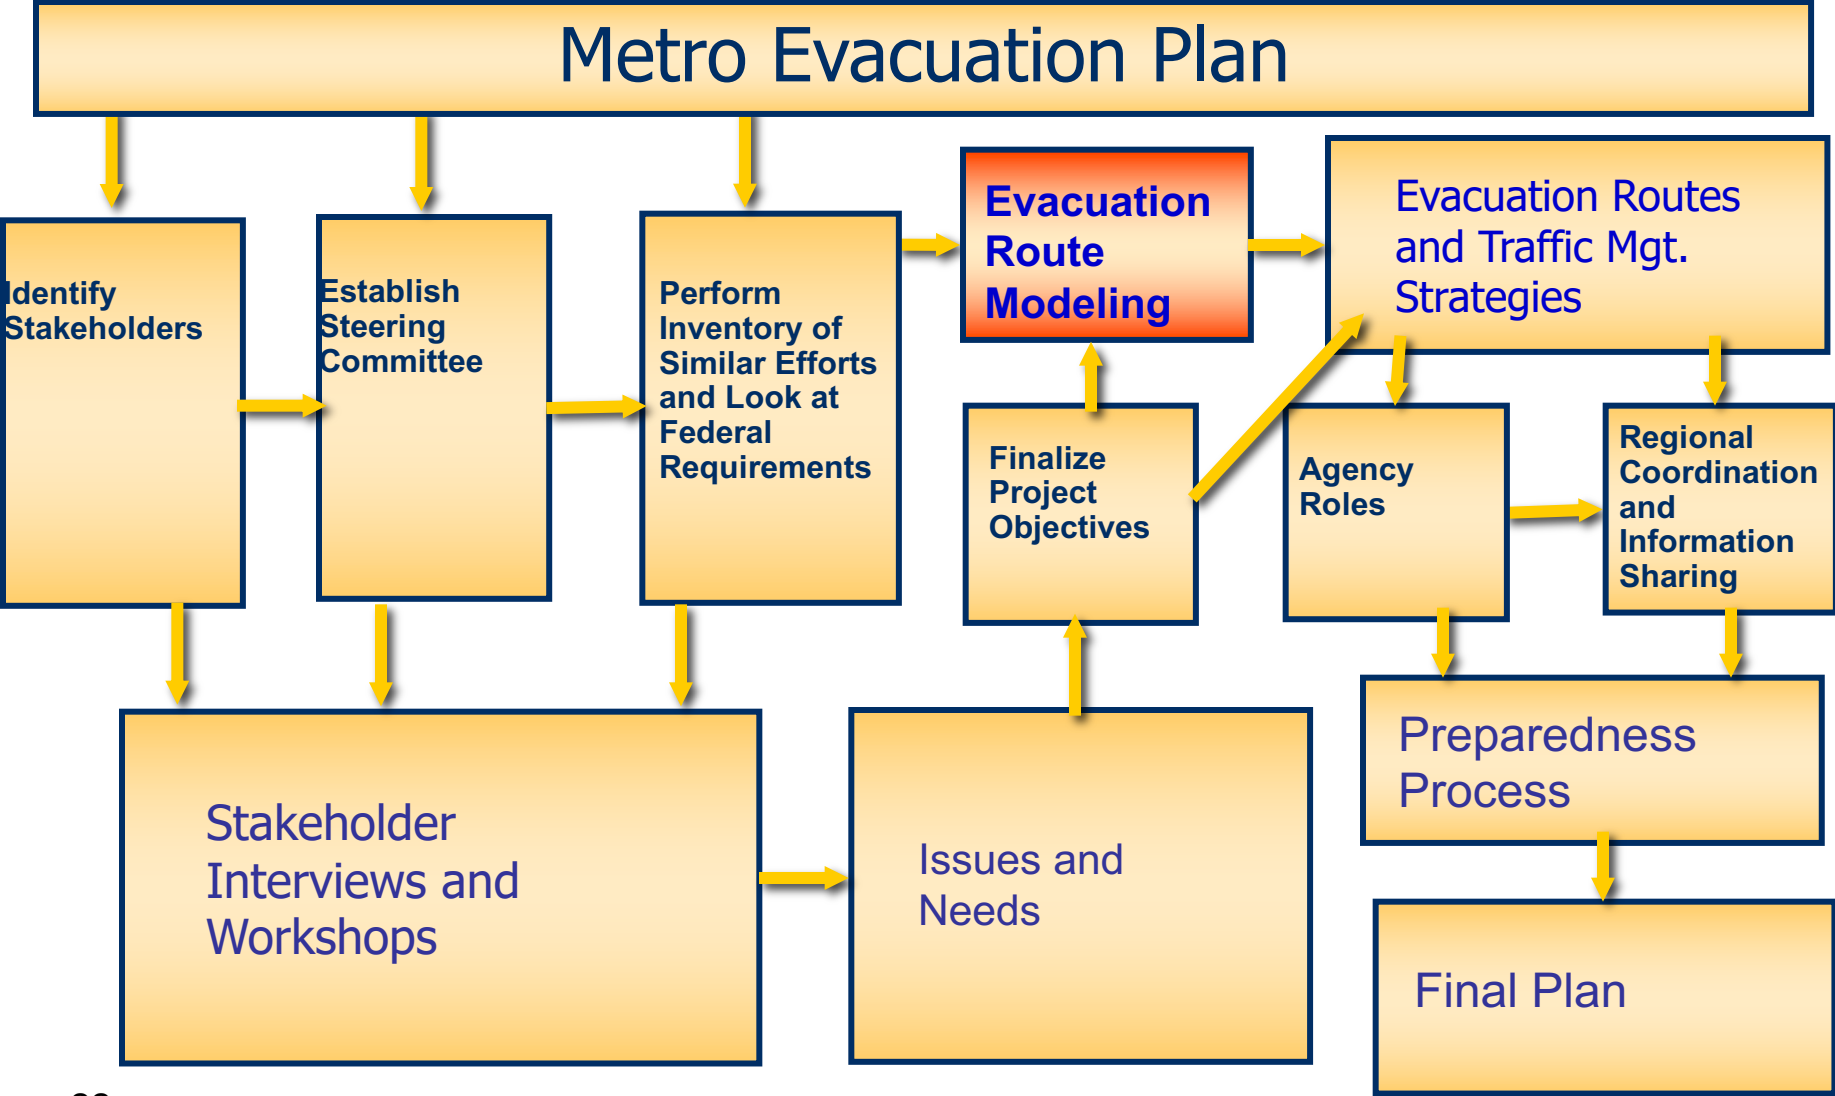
Metro Evacuation Plan

Identify Stakeholders

Establish Steering Committee

Perform Inventory of Similar Efforts and Look at Federal Requirements

Evacuation Route Modeling

Evacuation Routes and Traffic Mgt. Strategies

Finalize Project Objectives

Agency Roles

Regional Coordination and Information Sharing

Stakeholder Interviews and Workshops

Issues and Needs

Preparedness Process

Final Plan